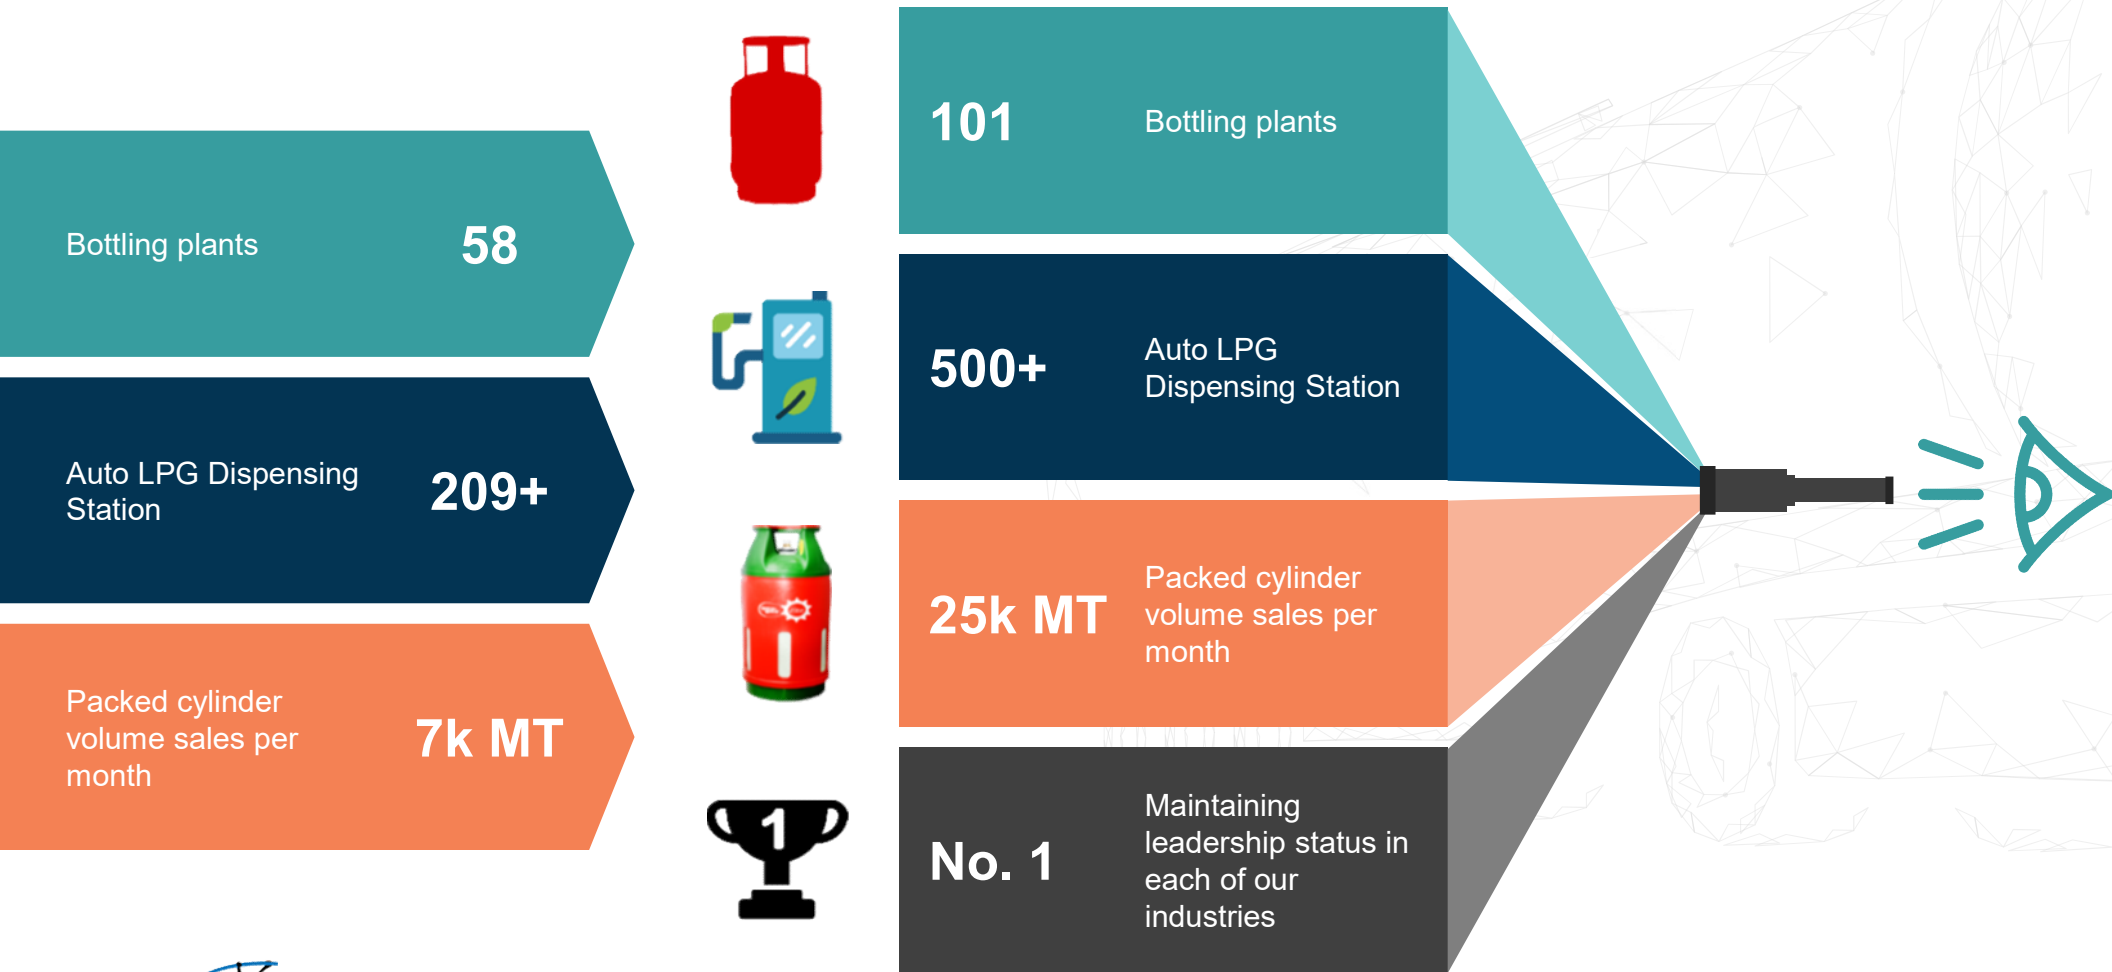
Bottling plants 58

Auto LPG Dispensing Station 209+

Packed cylinder volume sales per month 7k MT

1

101 Bottling plants

500+ Auto LPG Dispensing Station

25k MT Packed cylinder volume sales per month

No. 1 Maintaining leadership status in each of our industries